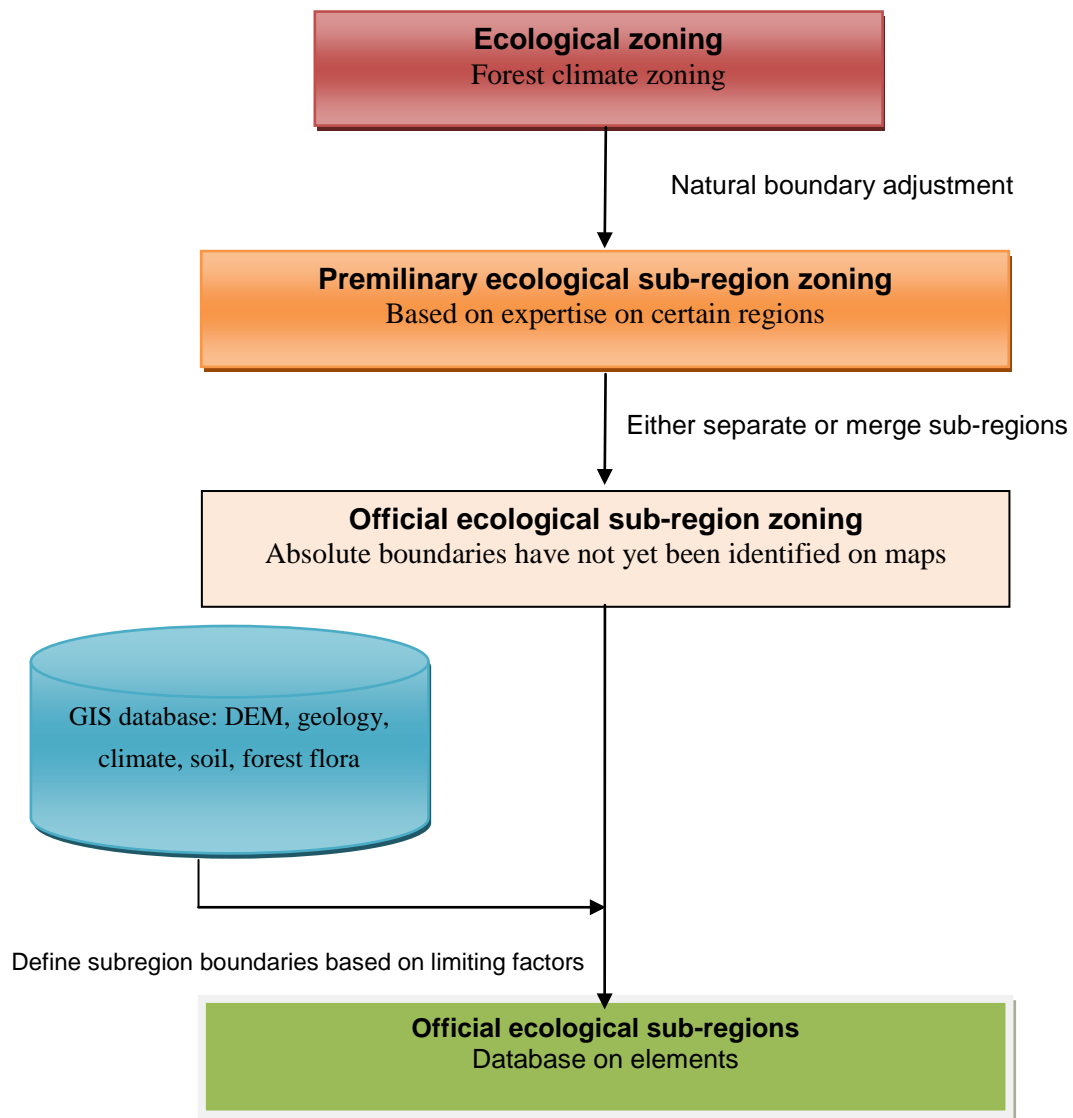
**Ecological zoning**
Forest climate zoning

Natural boundary adjustment

**Premilinary ecological sub-region zoning**
Based on expertise on certain regions

Either separate or merge sub-regions

**Official ecological sub-region zoning**
Absolute boundaries have not yet been identified on maps

GIS database: DEM, geology, climate, soil, forest flora

Define subregion boundaries based on limiting factors

**Official ecological sub-regions**
Database on elements